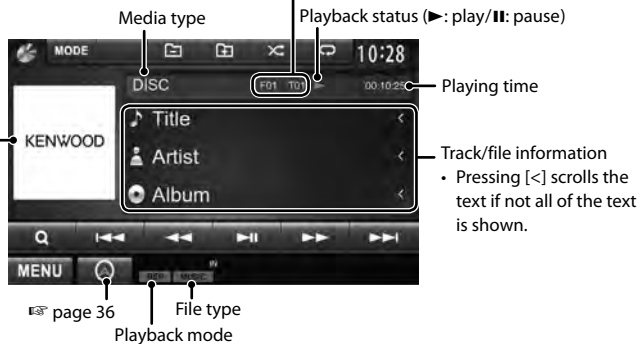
Media type

Playback status (►: play/II: pause)

MODE

10:28

DISC

F01 T01

00:10:29

Playing time

KENWOOD

Title

Artist

Album

Track/file information

• Pressing [<] scrolls the text if not all of the text is shown.

MENU

REP

MUSIC

IN

☞ page 36

File type

Playback mode